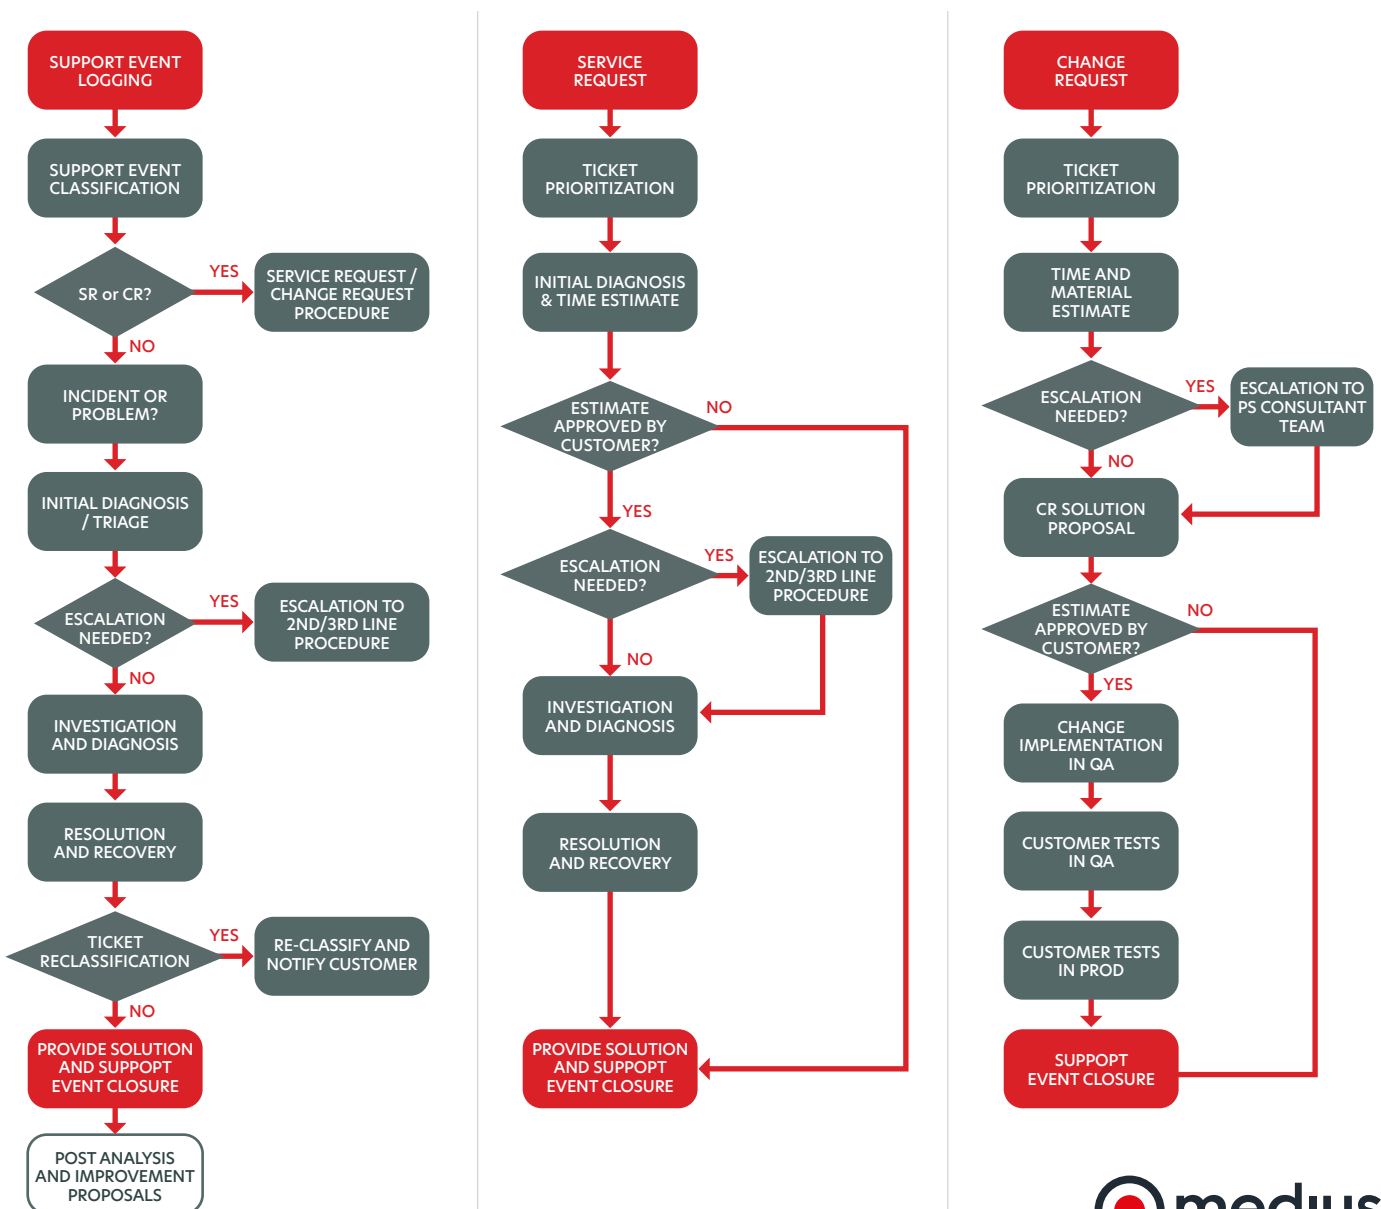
SUPPORT EVENT LOGGING

SUPPORT EVENT CLASSIFICATION

SR or CR?

YES

SERVICE REQUEST / CHANGE REQUEST PROCEDURE

NO

INCIDENT OR PROBLEM?

INITIAL DIAGNOSIS / TRIAGE

ESCALATION NEEDED?

YES

ESCALATION TO 2ND/3RD LINE PROCEDURE

NO

INVESTIGATION AND DIAGNOSIS

RESOLUTION AND RECOVERY

TICKET RECLASSIFICATION

YES

RE-CLASSIFY AND NOTIFY CUSTOMER

NO

PROVIDE SOLUTION AND SUPPOPT EVENT CLOSURE

POST ANALYSIS AND IMPROVEMENT PROPOSALS

SERVICE REQUEST

TICKET PRIORITIZATION

INITIAL DIAGNOSIS & TIME ESTIMATE

ESTIMATE APPROVED BY CUSTOMER?

NO

YES

ESCALATION NEEDED?

YES

ESCALATION TO 2ND/3RD LINE PROCEDURE

NO

INVESTIGATION AND DIAGNOSIS

RESOLUTION AND RECOVERY

PROVIDE SOLUTION AND SUPPOPT EVENT CLOSURE

CHANGE REQUEST

TICKET PRIORITIZATION

TIME AND MATERIAL ESTIMATE

ESCALATION NEEDED?

YES

ESCALATION TO PS CONSULTANT TEAM

NO

CR SOLUTION PROPOSAL

ESTIMATE APPROVED BY CUSTOMER?

NO

YES

CHANGE IMPLEMENTATION IN QA

CUSTOMER TESTS IN QA

CUSTOMER TESTS IN PROD

SUPPOPT EVENT CLOSURE

medius